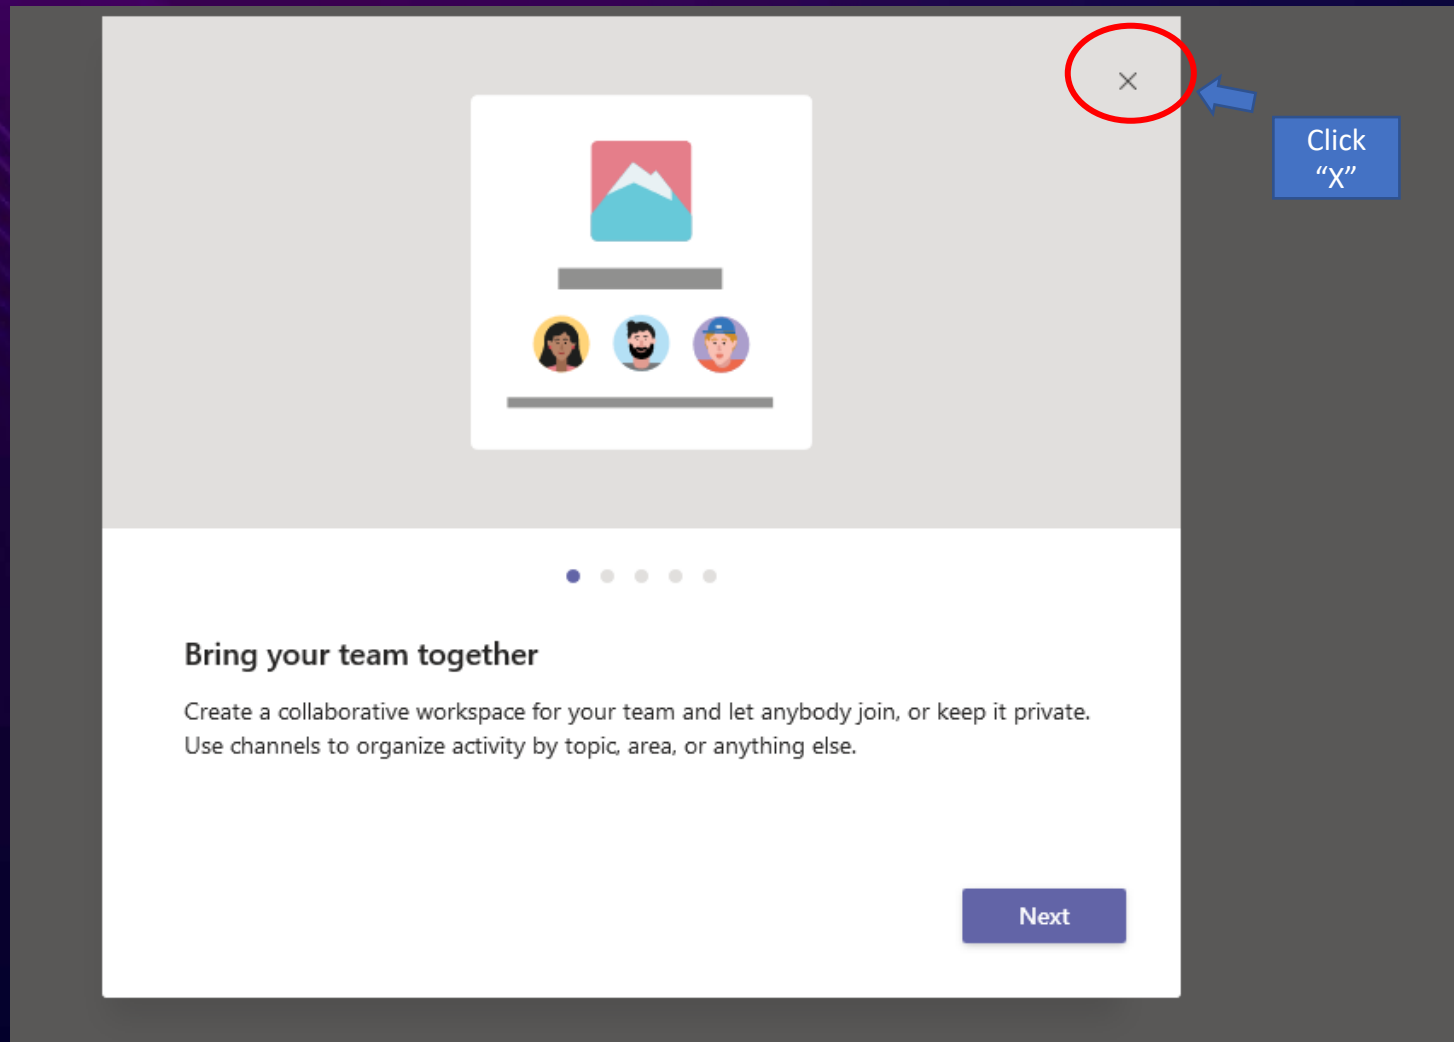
×

Click "X"

Bring your team together

Create a collaborative workspace for your team and let anybody join, or keep it private. Use channels to organize activity by topic, area, or anything else.

Next